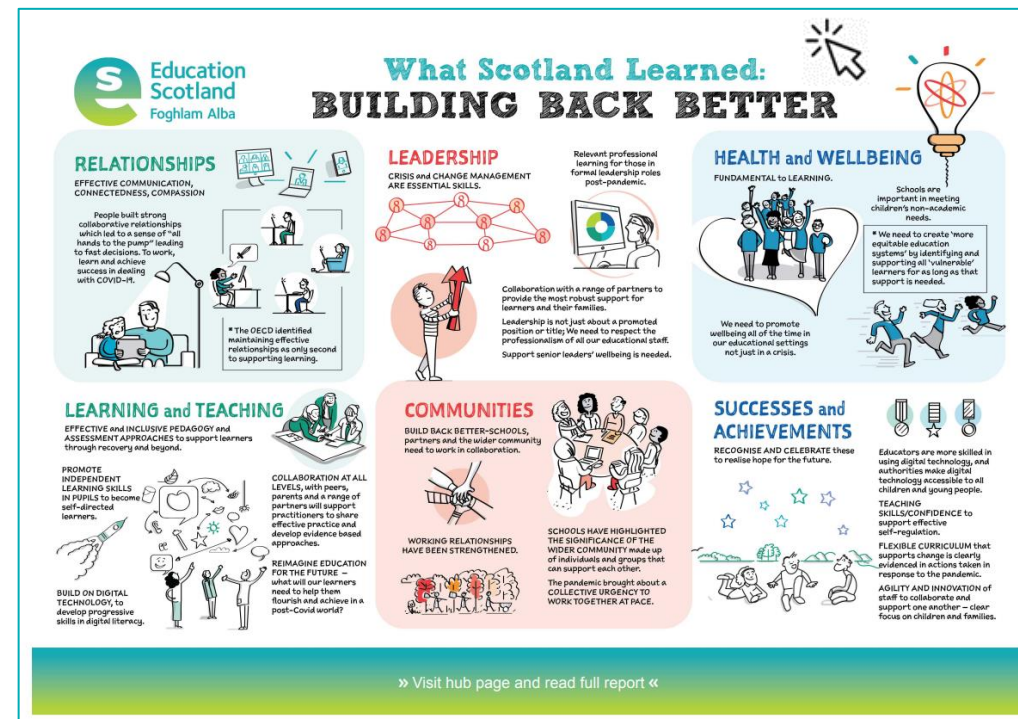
Education Scotland
Foghlam Alba

What Scotland Learned:
BUILDING BACK BETTER

RELATIONSHIPS
EFFECTIVE COMMUNICATION, CONNECTEDNESS, COMPASSION

People built strong collaborative relationships which led to a sense of "all hands to the pump" leading to fast decisions. To work, learn and achieve success in dealing with COVID-19.

* The OECD identified maintaining effective relationships as only second to supporting learning.

LEADERSHIP
CRISIS and CHANGE MANAGEMENT ARE ESSENTIAL SKILLS.

Relevant professional learning for those in formal leadership roles post-pandemic.

Collaboration with a range of partners to provide the most robust support for learners and their families.

Leadership is not just about a promoted position or title; We need to respect the professionalism of all our educational staff.

Support senior leaders' wellbeing is needed.

HEALTH and WELLBEING
FUNDAMENTAL TO LEARNING.

Schools are important in meeting children's non-academic needs.

* We need to create 'more equitable education systems' by identifying and supporting all 'vulnerable' learners for as long as that support is needed.

We need to promote wellbeing all of the time in our educational settings not just in a crisis.

LEARNING and TEACHING
EFFECTIVE and INCLUSIVE PEDAGOGY and ASSESSMENT APPROACHES to support learners through recovery and beyond.

PROMOTE INDEPENDENT LEARNING SKILLS IN PUPILS to become self-directed learners.

COLLABORATION AT ALL LEVELS, with peers, parents and a range of partners will support practitioners to share effective practice and develop evidence based approaches.

REIMAGINE EDUCATION FOR THE FUTURE – what will our learners need to help them flourish and achieve in a post-Covid world?

BUILD ON DIGITAL TECHNOLOGY, to develop progressive skills in digital literacy.

COMMUNITIES
BUILD BACK BETTER-SCHOOLS, partners and the wider community need to work in collaboration.

WORKING RELATIONSHIPS HAVE BEEN STRENGTHENED.

SCHOOLS HAVE HIGHLIGHTED THE SIGNIFICANCE OF THE WIDER COMMUNITY made up of individuals and groups that can support each other.

The pandemic brought about a COLLECTIVE URGENCY TO WORK TOGETHER AT PACE.

SUCCESSES and ACHIEVEMENTS
RECOGNISE AND CELEBRATE these to realise hope for the future.

Educators are more skilled in using digital technology, and authorities make digital technology accessible to all children and young people.

TEACHING SKILLS/CONFIDENCE to support effective self-regulation.

FLEXIBLE CURRICULUM that supports change is clearly evidenced in actions taken in response to the pandemic.

AGILITY AND INNOVATION of staff to collaborate and support one another – clear focus on children and families.

» Visit hub page and read full report «